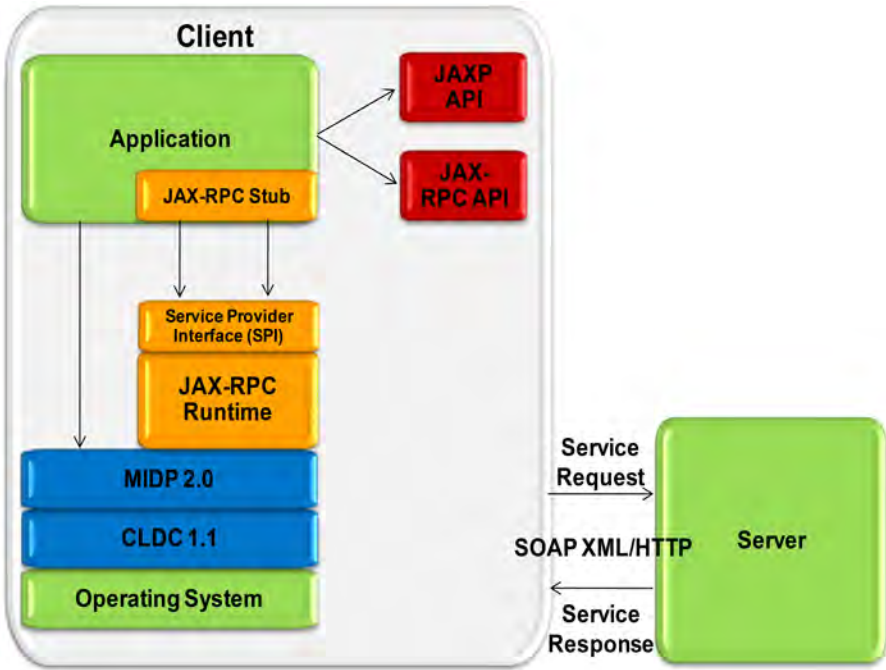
Client

Application

JAX-RPC Stub

JAXP API

JAX-RPC API

Service Provider Interface (SPI)

JAX-RPC Runtime

MIDP 2.0

CLDC 1.1

Operating System

Service Request

SOAP XML/HTTP

Service Response

Server